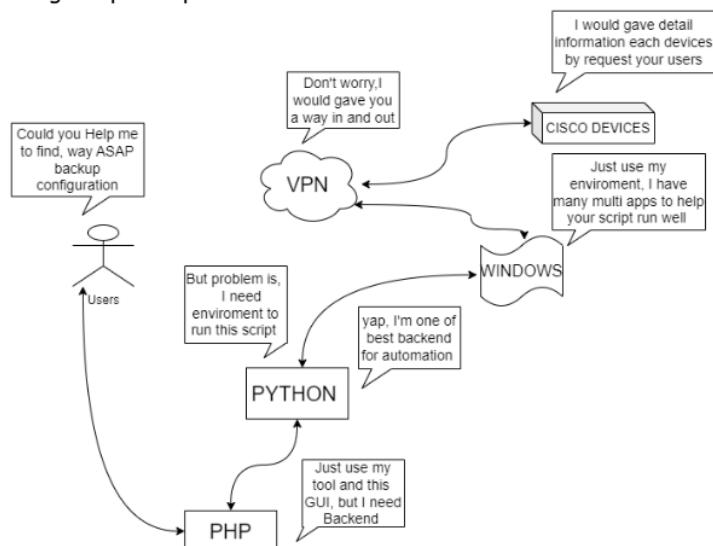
I would gave detail information each devices by request your users

Don't worry,I would gave you a way in and out

CISCO DEVICES

Could you Help me to find, way ASAP backup configuration

VPN

Just use my enviroment, I have many multi apps to help your script run well

WINDOWS

Users

But problem is, I need enviroment to run this script

yap, I'm one of best backend for automation

PYTHON

Just use my tool and this GUI, but I need Backend

PHP